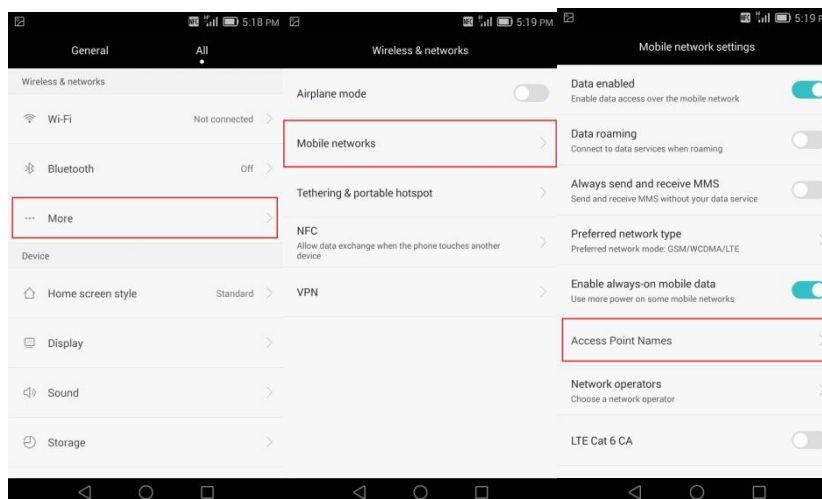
5:18 PM

General

All

Wireless & networks

Wi-Fi

Not connected

Bluetooth

Off

More

Device

Home screen style

Standard

Display

Sound

Storage

5:19 PM

Wireless & networks

Airplane mode

Mobile networks

Tethering & portable hotspot

NFC

Allow data exchange when the phone touches another device

VPN

5:19 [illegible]

Mobile network settings

Data enabled

Enable data access over the mobile network

Data roaming

Connect to data services when roaming

Always send and receive MMS

Send and receive MMS without your data service

Preferred network type

Preferred network mode: GSM/WCDMA/LTE

Enable always-on mobile data

Use more power on some mobile networks

Access Point Names

Network operators

Choose a network operator

LTE Cat 6 CA